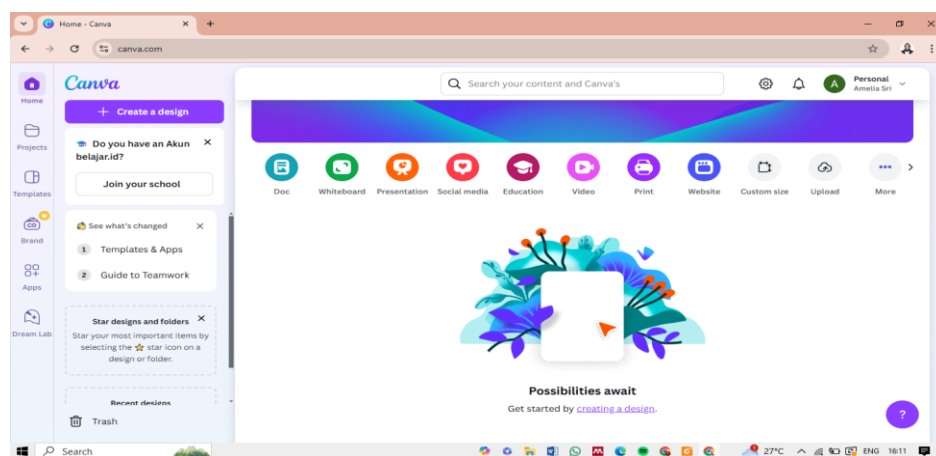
Home - Canva

canva.com

Home
Projects
Templates
Brand
Apps
Dream Lab

Canva

+ Create a design

Do you have an Akun belajar.id?

Join your school

See what's changed

1 Templates & Apps
2 Guide to Teamwork

Star designs and folders
Star your most important items by selecting the star icon on a design or folder.

Recent designs

Trash

Search your content and Canva's

Personal
Amelia Sri

Doc
Whiteboard
Presentation
Social media
Education
Video
Print
Website
Custom size
Upload
More

Possibilities await
Get started by creating a design.

?

Search

27°C
ENG
16:11